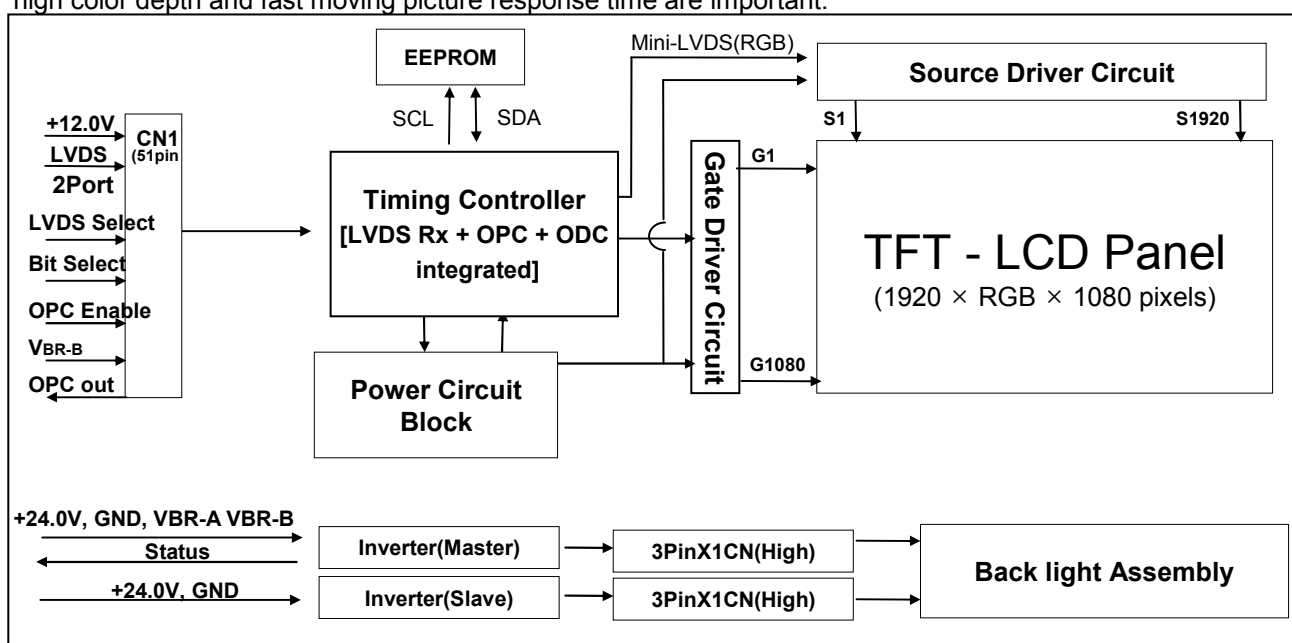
high color depth and fast moving picture response time are important.

EEPROM

SCL SDA

Mini-LVDS(RGB)

Source Driver Circuit

S1 S1920

+12.0V
LVDS
2Port
LVDS Select
Bit Select
OPC Enable
$V_{BR-B}$
OPC out

CN1 (51pin

Timing Controller [LVDS Rx + OPC + ODC integrated]

Gate Driver Circuit

G1

G1080

TFT - LCD Panel
(1920 × RGB × 1080 pixels)

Power Circuit Block

+24.0V, GND, VBR-A VBR-B
Status
+24.0V, GND

Inverter(Master)
Inverter(Slave)

3PinX1CN(High)
3PinX1CN(High)

Back light Assembly